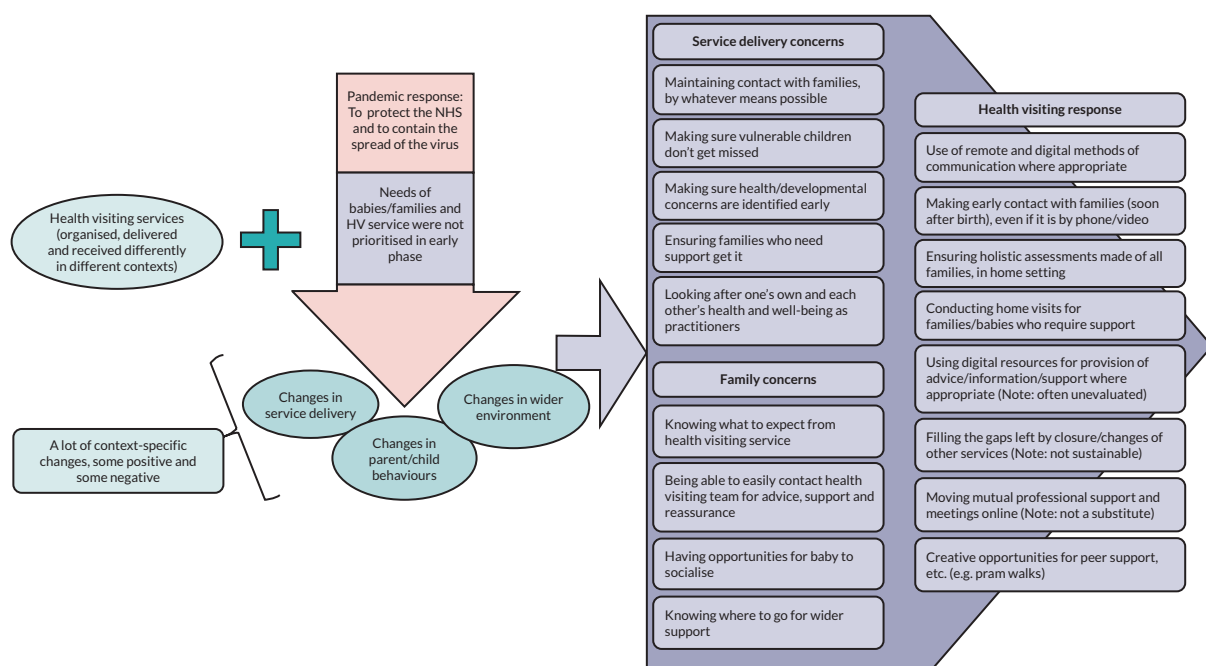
Health visiting services (organised, delivered and received differently in different contexts)

Pandemic response: To protect the NHS and to contain the spread of the virus

Needs of babies/families and HV service were not prioritised in early phase

Changes in service delivery

Changes in parent/child behaviours

Changes in wider environment

A lot of context-specific changes, some positive and some negative

Service delivery concerns

Maintaining contact with families, by whatever means possible

Making sure vulnerable children don't get missed

Making sure health/developmental concerns are identified early

Ensuring families who need support get it

Looking after one's own and each other's health and well-being as practitioners

Family concerns

Knowing what to expect from health visiting service

Being able to easily contact health visiting team for advice, support and reassurance

Having opportunities for baby to socialise

Knowing where to go for wider support

Health visiting response

Use of remote and digital methods of communication where appropriate

Making early contact with families (soon after birth), even if it is by phone/video

Ensuring holistic assessments made of all families, in home setting

Conducting home visits for families/babies who require support

Using digital resources for provision of advice/information/support where appropriate (Note: often unevaluated)

Filling the gaps left by closure/changes of other services (Note: not sustainable)

Moving mutual professional support and meetings online (Note: not a substitute)

Creative opportunities for peer support, etc. (e.g. pram walks)